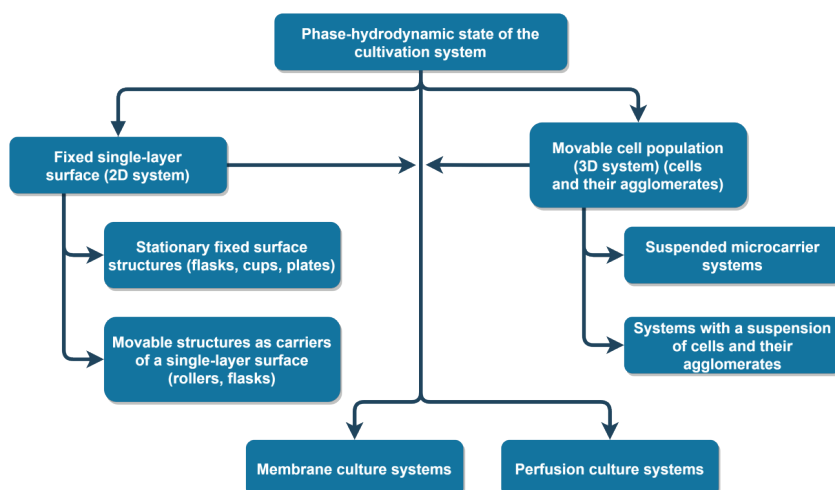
Phase-hydrodynamic state of the cultivation system

Fixed single-layer surface (2D system)

Movable cell population (3D system) (cells and their agglomerates)

Stationary fixed surface structures (flasks, cups, plates)

Movable structures as carriers of a single-layer surface (rollers, flasks)

Suspended microcarrier systems

Systems with a suspension of cells and their agglomerates

Membrane culture systems

Perfusion culture systems